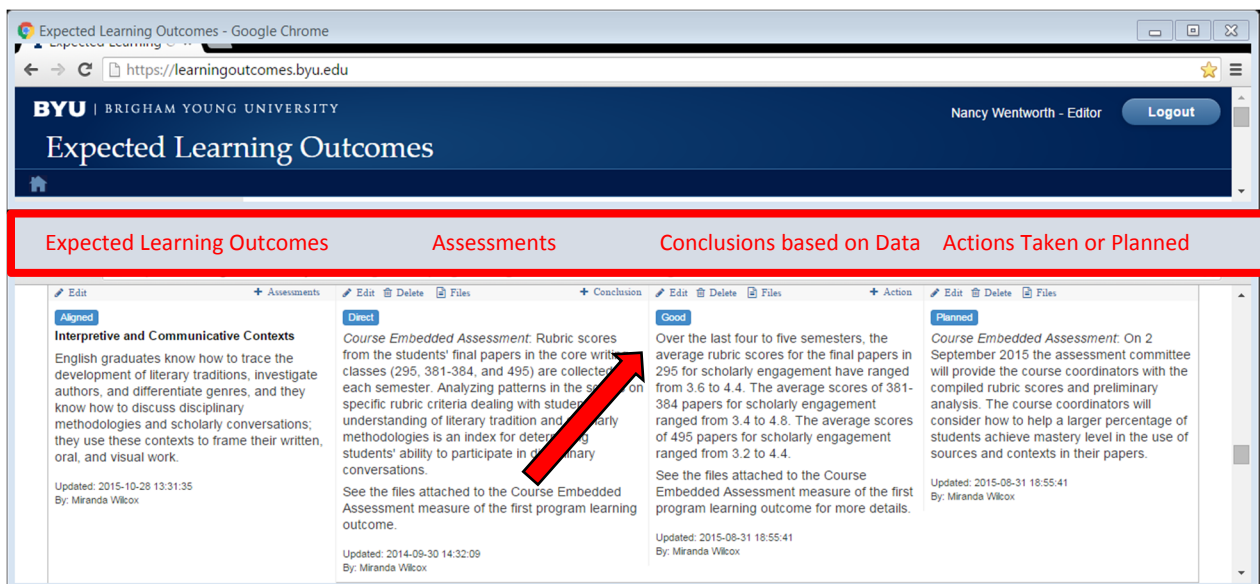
Expected Learning Outcomes - Google Chrome

Expected Learning

https://learningoutcomes.byu.edu

BYU | BRIGHAM YOUNG UNIVERSITY

Expected Learning Outcomes

Nancy Wentworth - Editor

Logout

Expected Learning Outcomes

Assessments

Conclusions based on Data

Actions Taken or Planned

Edit + Assessments

Aligned

Interpretive and Communicative Contexts

English graduates know how to trace the development of literary traditions, investigate authors, and differentiate genres, and they know how to discuss disciplinary methodologies and scholarly conversations; they use these contexts to frame their written, oral, and visual work.

Updated: 2015-10-28 13:31:35
By: Miranda Wilcox

Edit Delete Files + Conclusion

Direct

Course Embedded Assessment: Rubric scores from the students' final papers in the core writing classes (295, 381-384, and 495) are collected each semester. Analyzing patterns in the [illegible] specific rubric criteria dealing with students' understanding of literary tradition and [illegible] methodologies is an index for deter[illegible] students' ability to participate in d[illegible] conversations.

See the files attached to the Course Embedded Assessment measure of the first program learning outcome.

Updated: 2014-09-30 14:32:09
By: Miranda Wilcox

Edit Delete Files + Action

Good

Over the last four to five semesters, the average rubric scores for the final papers in 295 for scholarly engagement have ranged from 3.6 to 4.4. The average scores of 381-384 papers for scholarly engagement ranged from 3.4 to 4.8. The average scores of 495 papers for scholarly engagement ranged from 3.2 to 4.4.

See the files attached to the Course Embedded Assessment measure of the first program learning outcome for more details.

Updated: 2015-08-31 18:55:41
By: Miranda Wilcox

Edit Delete Files

Planned

Course Embedded Assessment: On 2 September 2015 the assessment committee will provide the course coordinators with the compiled rubric scores and preliminary analysis. The course coordinators will consider how to help a larger percentage of students achieve mastery level in the use of sources and contexts in their papers.

Updated: 2015-08-31 18:55:41
By: Miranda Wilcox